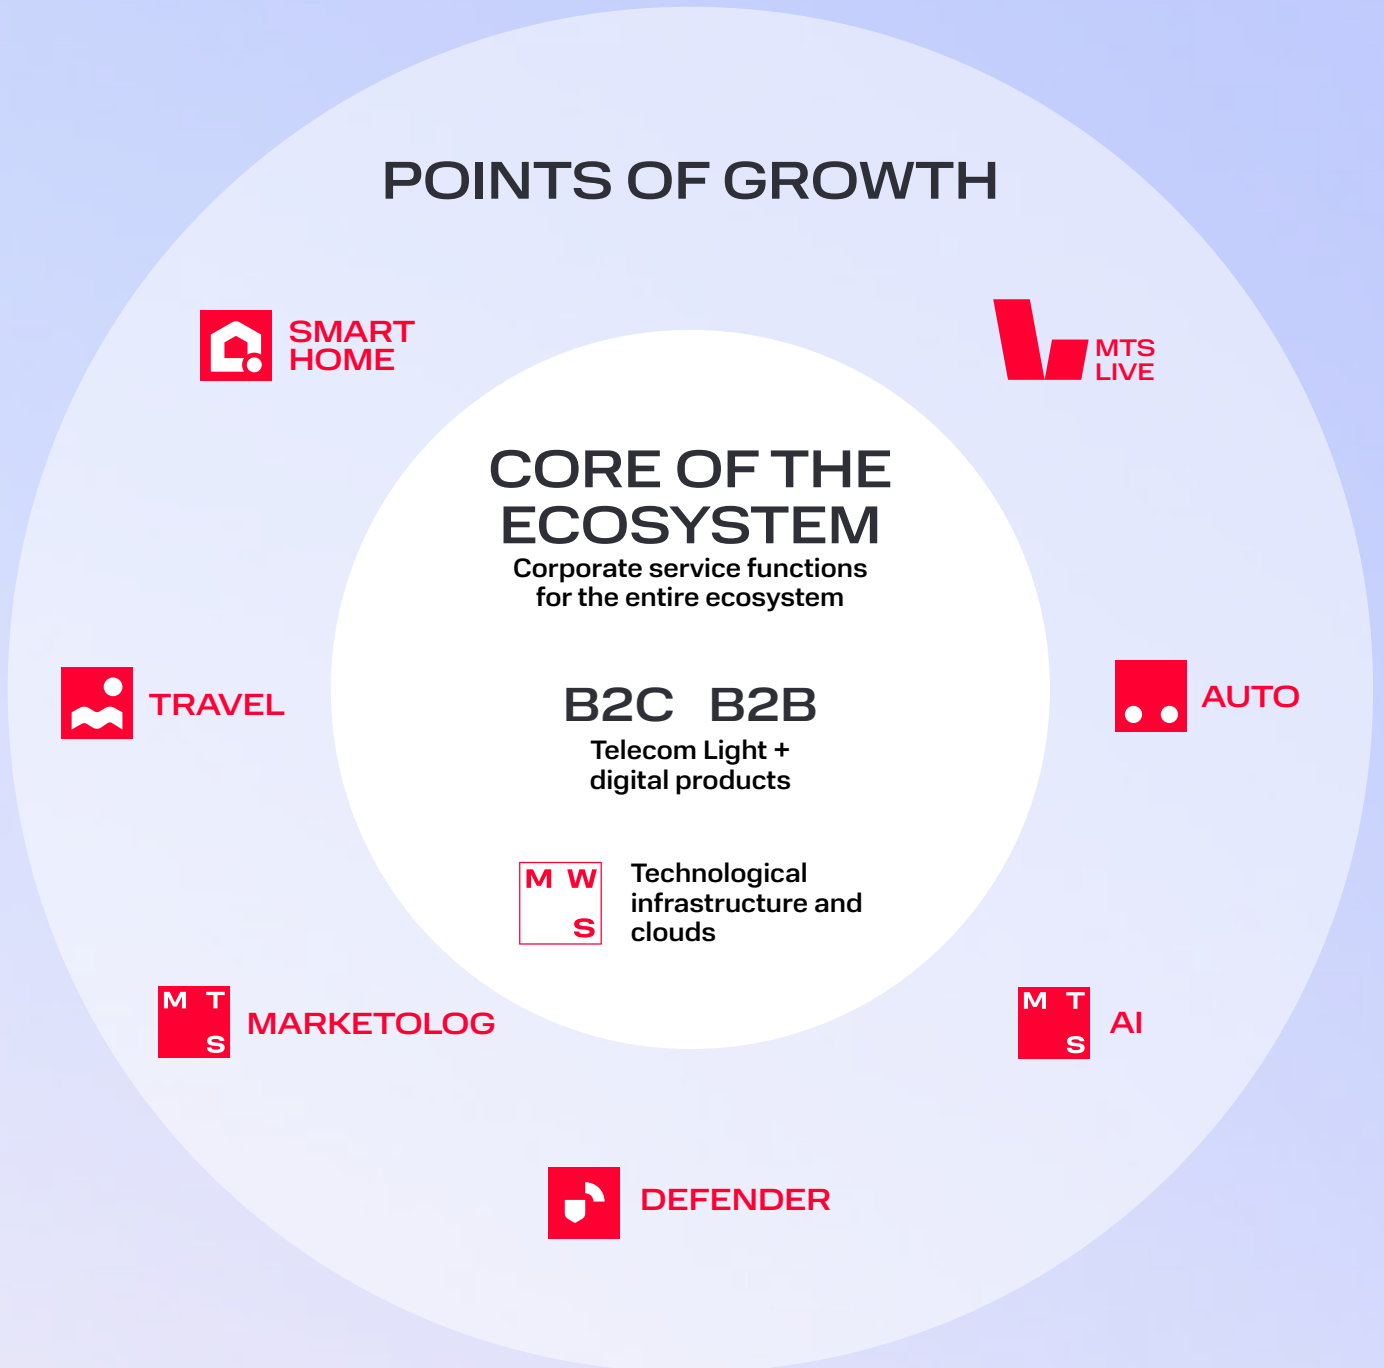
POINTS OF GROWTH

SMART HOME

MTS LIVE

CORE OF THE ECOSYSTEM

Corporate service functions for the entire ecosystem

B2C B2B

Telecom Light + digital products

M W S

Technological infrastructure and clouds

TRAVEL

AUTO

M T S

MARKETOLOG

M T S

AI

DEFENDER